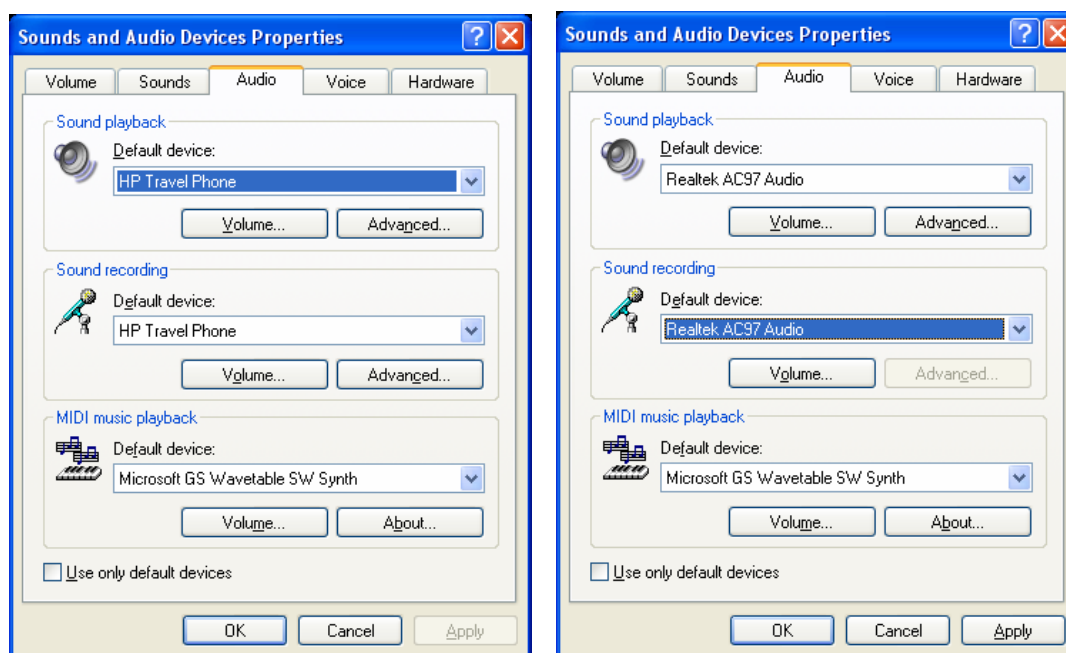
Sounds and Audio Devices Properties

Volume | Sounds | Audio | Voice | Hardware

Sound playback

Default device:

HP Travel Phone

Volume... Advanced...

Sound recording

Default device:

HP Travel Phone

Volume... Advanced...

MIDI music playback

Default device:

Microsoft GS Wavetable SW Synth

Volume... About...

Use only default devices

OK Cancel Apply

Sounds and Audio Devices Properties

Volume | Sounds | Audio | Voice | Hardware

Sound playback

Default device:

Realtek AC97 Audio

Volume... Advanced...

Sound recording

Default device:

Realtek AC97 Audio

Volume... Advanced...

MIDI music playback

Default device:

Microsoft GS Wavetable SW Synth

Volume... About...

Use only default devices

OK Cancel Apply